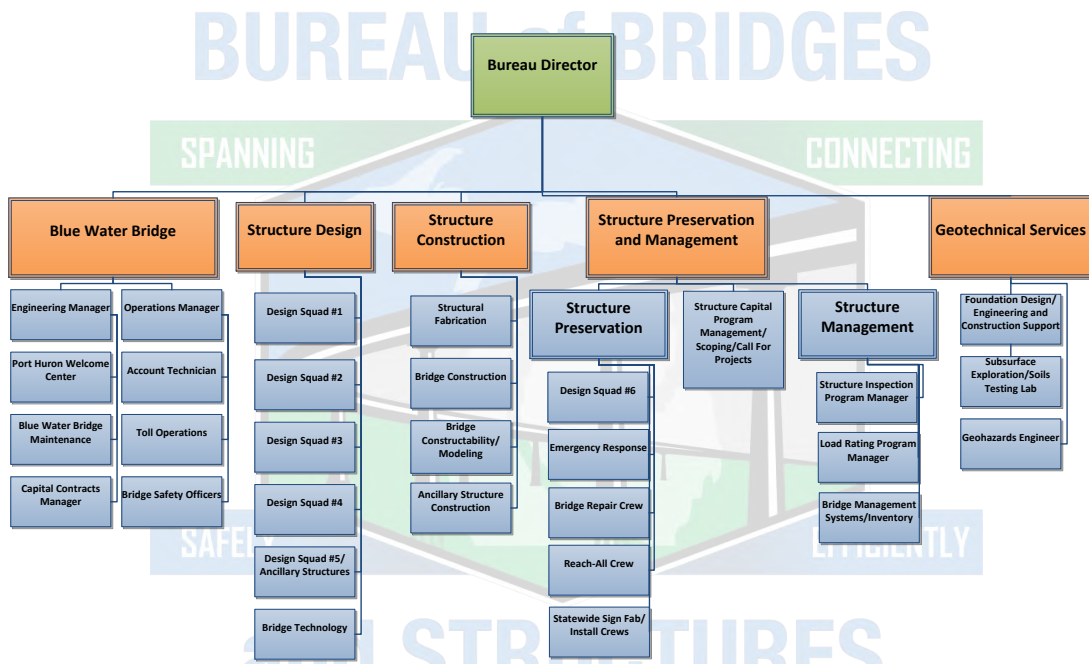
BUREAU of BRIDGES

Bureau Director

SPANNING

CONNECTING

Blue Water Bridge

Engineering Manager

Port Huron Welcome Center

Blue Water Bridge Maintenance

Capital Contracts Manager

Operations Manager

Account Technician

Toll Operations

Bridge Safety Officers

Structure Design

Design Squad #1

Design Squad #2

Design Squad #3

Design Squad #4

Design Squad #5/ Ancillary Structures

Bridge Technology

Structure Construction

Structural Fabrication

Bridge Construction

Bridge Constructability/ Modeling

Ancillary Structure Construction

Structure Preservation and Management

Structure Preservation

Design Squad #6

Emergency Response

Bridge Repair Crew

Reach-All Crew

Statewide Sign Fab/ Install Crews

Structure Capital Program Management/ Scoping/Call For Projects

Structure Management

Structure Inspection Program Manager

Load Rating Program Manager

Bridge Management Systems/Inventory

Geotechnical Services

Foundation Design/ Engineering and Construction Support

Subsurface Exploration/Soils Testing Lab

Geohazards Engineer

SAFE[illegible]

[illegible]FFICIENTLY

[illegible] STRUCTURES